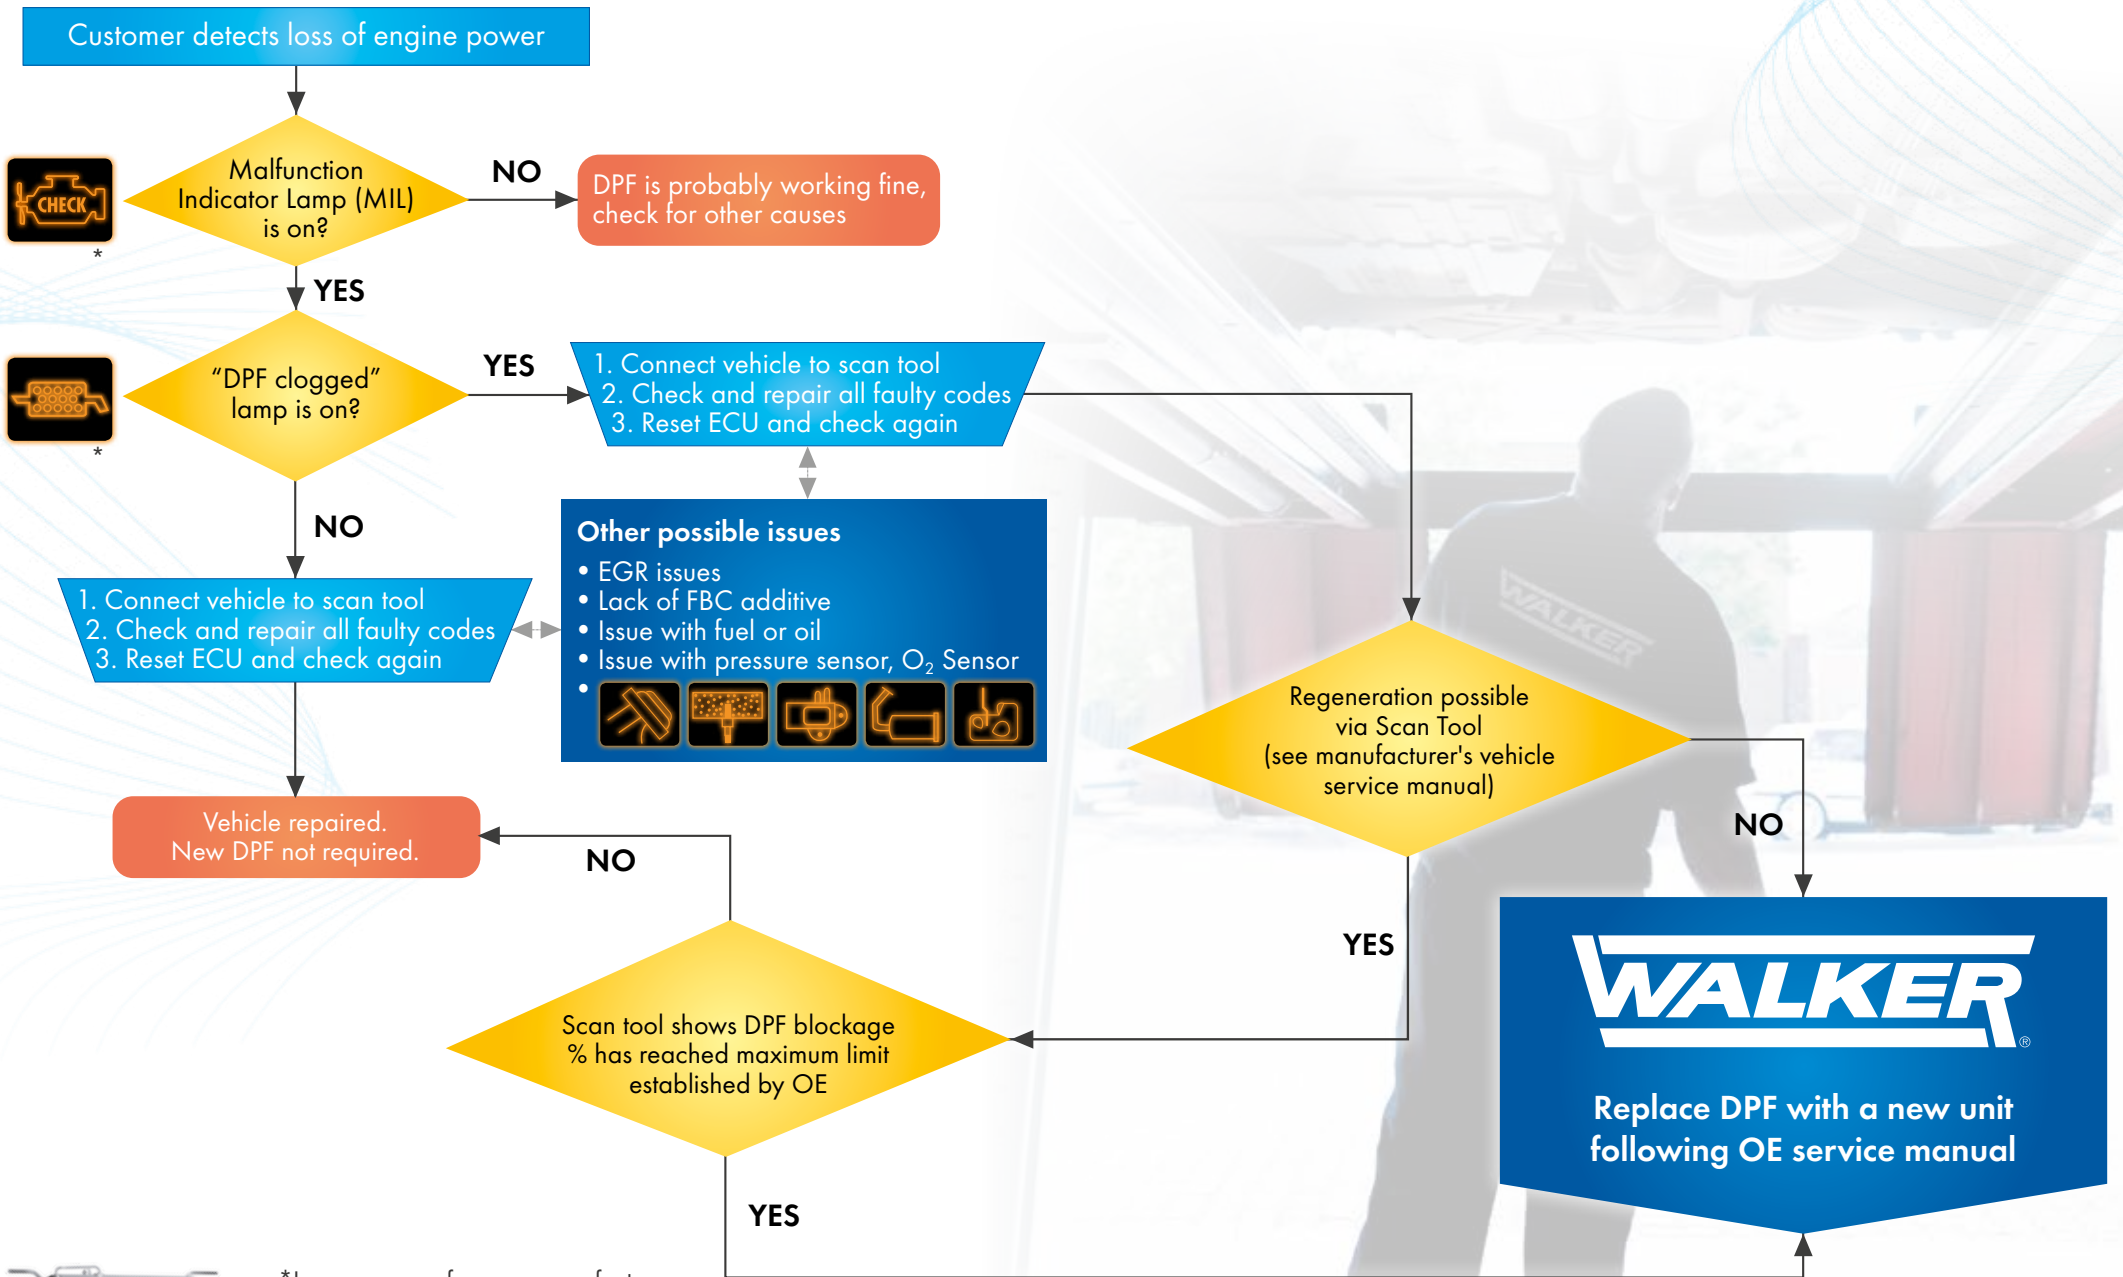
Customer detects loss of engine power

CHECK

*

Malfunction Indicator Lamp (MIL) is on?

NO

DPF is probably working fine, check for other causes

YES

*

“DPF clogged” lamp is on?

YES

1. Connect vehicle to scan tool
2. Check and repair all faulty codes
3. Reset ECU and check again

NO

Other possible issues
• EGR issues
• Lack of FBC additive
• Issue with fuel or oil
• Issue with pressure sensor, $O_2$ Sensor
•

1. Connect vehicle to scan tool
2. Check and repair all faulty codes
3. Reset ECU and check again

WALKER

Regeneration possible via Scan Tool (see manufacturer's vehicle service manual)

Vehicle repaired. New DPF not required.

NO

NO

YES

WALKER®

Scan tool shows DPF blockage % has reached maximum limit established by OE

Replace DPF with a new unit following OE service manual

YES

*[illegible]